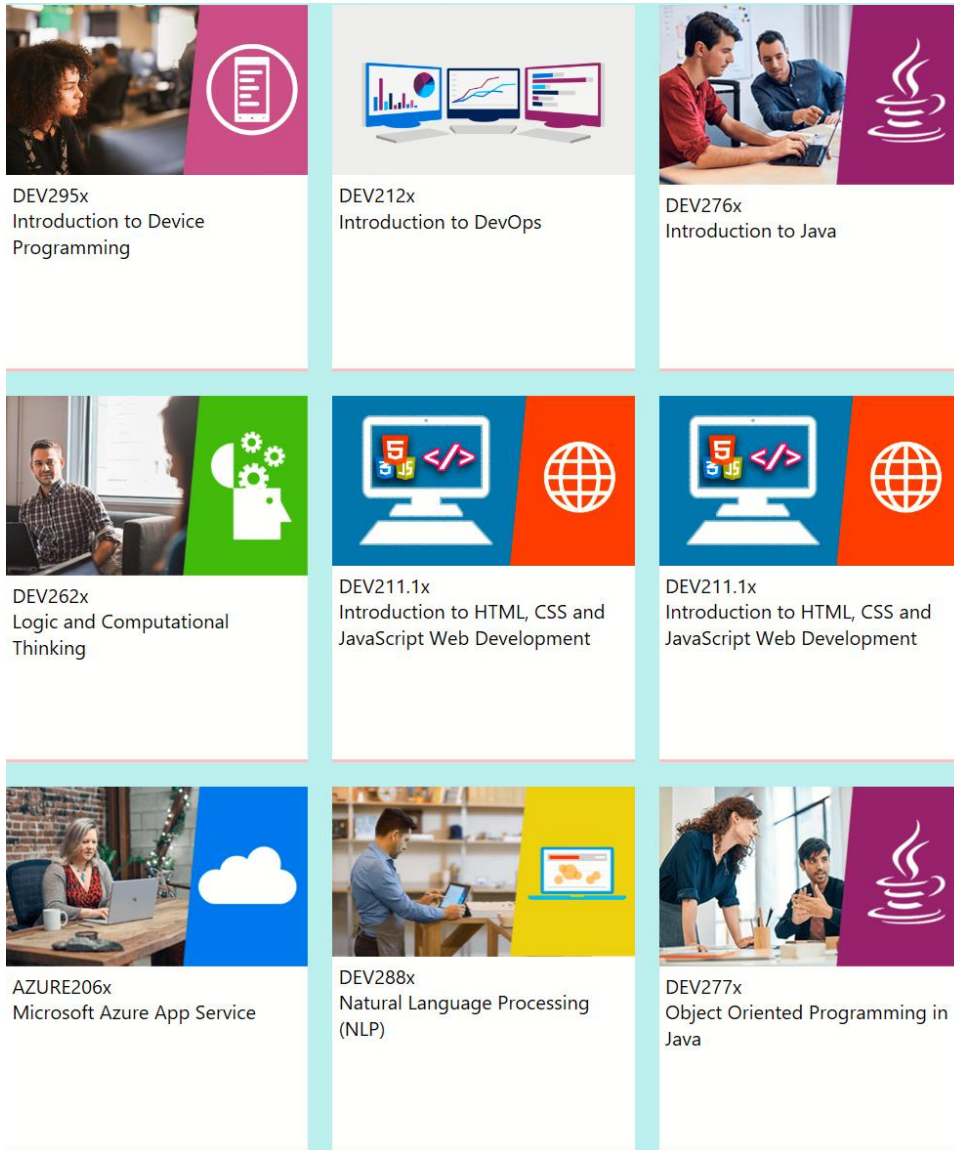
DEV295x
Introduction to Device Programming

DEV212x
Introduction to DevOps

DEV276x
Introduction to Java

DEV262x
Logic and Computational Thinking

5 JS </>

DEV211.1x
Introduction to HTML, CSS and JavaScript Web Development

5 JS </>

DEV211.1x
Introduction to HTML, CSS and JavaScript Web Development

AZURE206x
Microsoft Azure App Service

DEV288x
Natural Language Processing (NLP)

DEV277x
Object Oriented Programming in Java